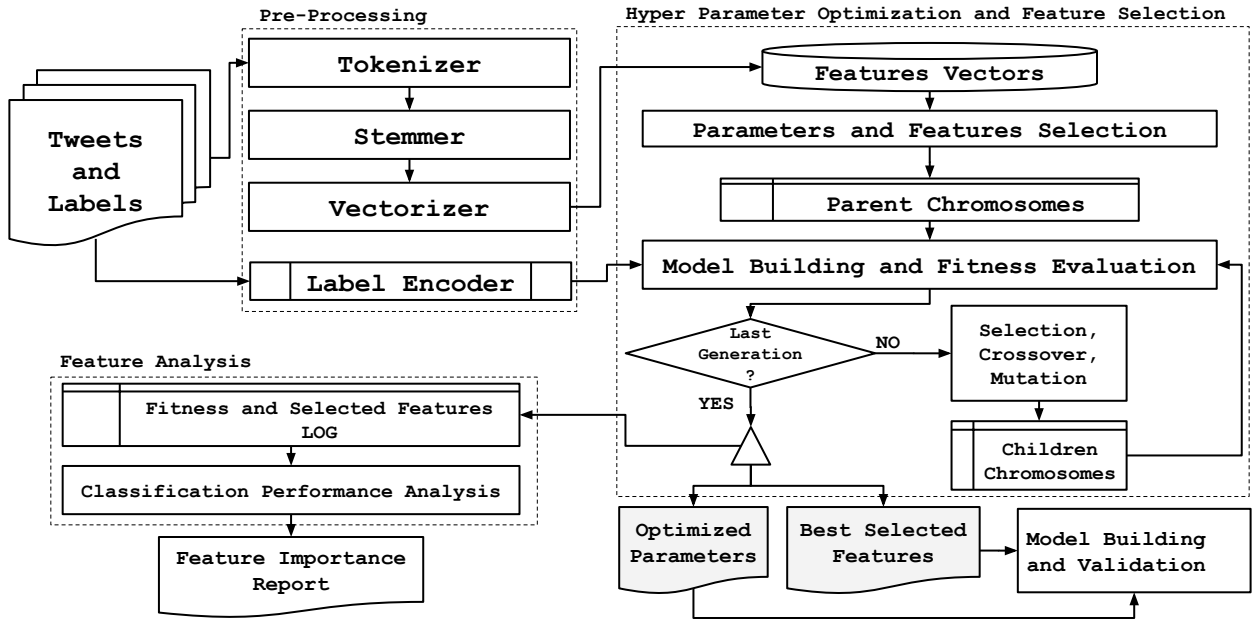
Pre-Processing

Hyper Parameter Optimization and Feature Selection

Tweets and Labels

Tokenizer

Stemmer

Vectorizer

Label Encoder

Features Vectors

Parameters and Features Selection

Parent Chromosomes

Model Building and Fitness Evaluation

Last Generation ?

NO

YES

Selection, Crossover, Mutation

Children Chromosomes

Feature Analysis

Fitness and Selected Features LOG

Classification Performance Analysis

Feature Importance Report

Optimized Parameters

Best Selected Features

Model Building and Validation